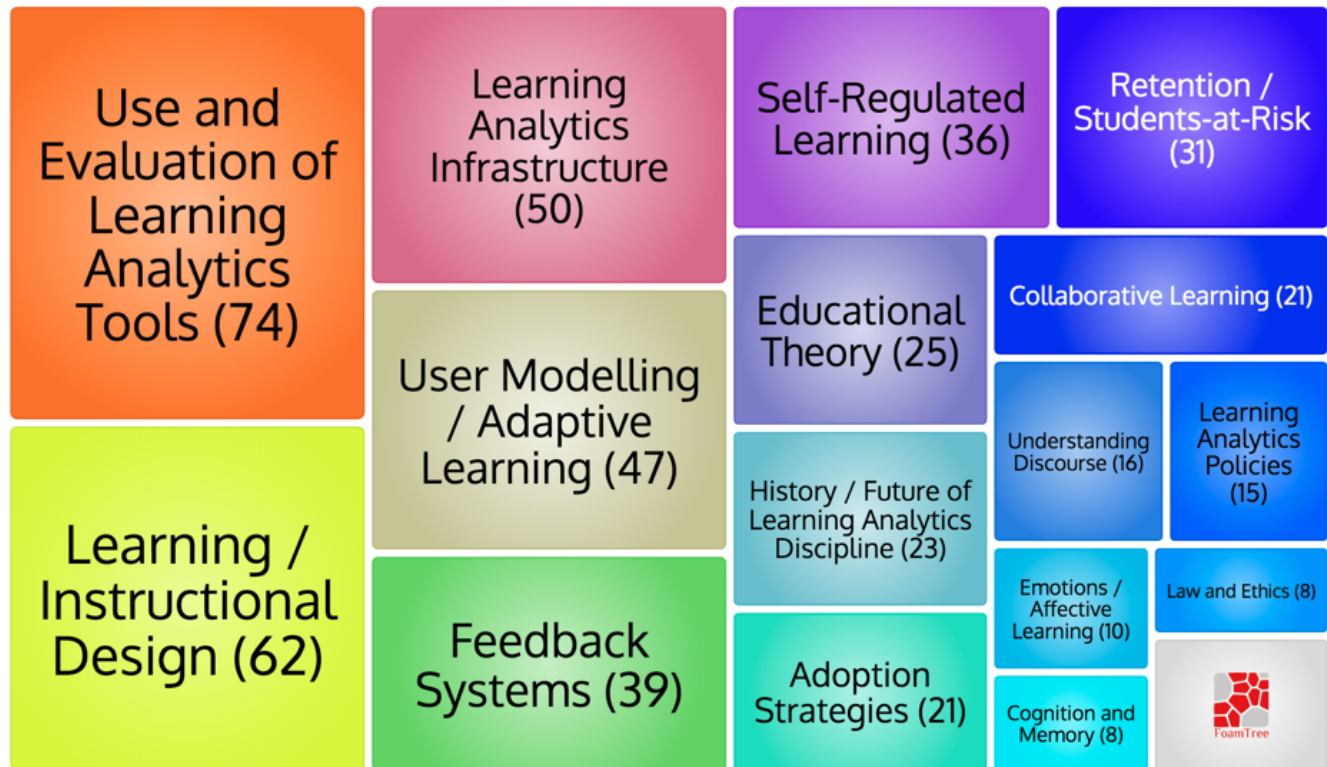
Use and Evaluation of Learning Analytics Tools (74)

Learning / Instructional Design (62)

Learning Analytics Infrastructure (50)

User Modelling / Adaptive Learning (47)

Feedback Systems (39)

Self-Regulated Learning (36)

Retention / Students-at-Risk (31)

Educational Theory (25)

Collaborative Learning (21)

History / Future of Learning Analytics Discipline (23)

Understanding Discourse (16)

Learning Analytics Policies (15)

Adoption Strategies (21)

Emotions / Affective Learning (10)

Law and Ethics (8)

Cognition and Memory (8)

FoamTree